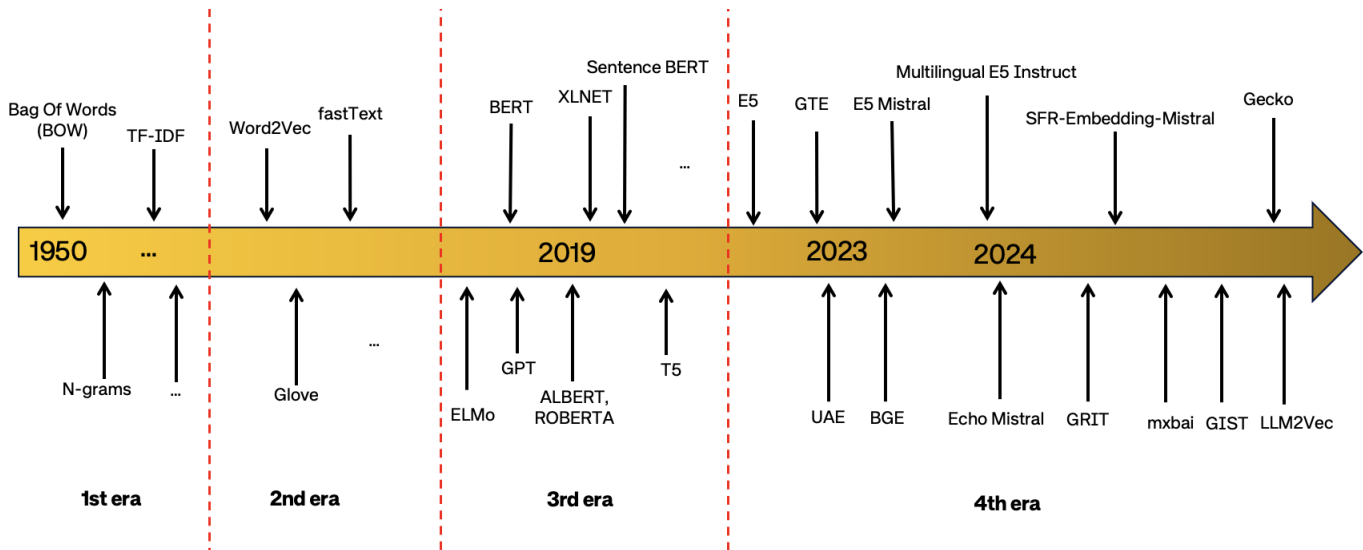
Bag Of Words (BOW)
TF-IDF
Word2Vec
fastText
BERT
XLNET
Sentence BERT
...
E5
GTE
E5 Mistral
Multilingual E5 Instruct
SFR-Embedding-Mistral
Gecko

1950
...
2019
2023
2024

N-grams
...
Glove
...
ELMo
GPT
ALBERT, ROBERTA
T5
UAE
BGE
Echo Mistral
GRIT
mxbai
GIST
LLM2Vec

1st era
2nd era
3rd era
4th era